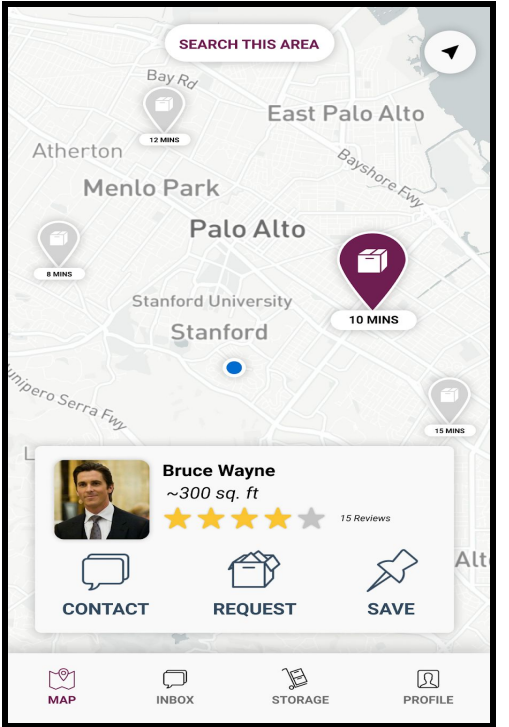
SEARCH THIS AREA

Bay Rd

12 MINS

East Palo Alto

Atherton

Bayshore Fwy

Menlo Park

Palo Alto

8 MINS

10 MINS

Stanford University

Stanford

Junipero Serra Fwy

15 MINS

Bruce Wayne
~300 sq. ft
15 Reviews

CONTACT REQUEST SAVE

MAP INBOX STORAGE PROFILE